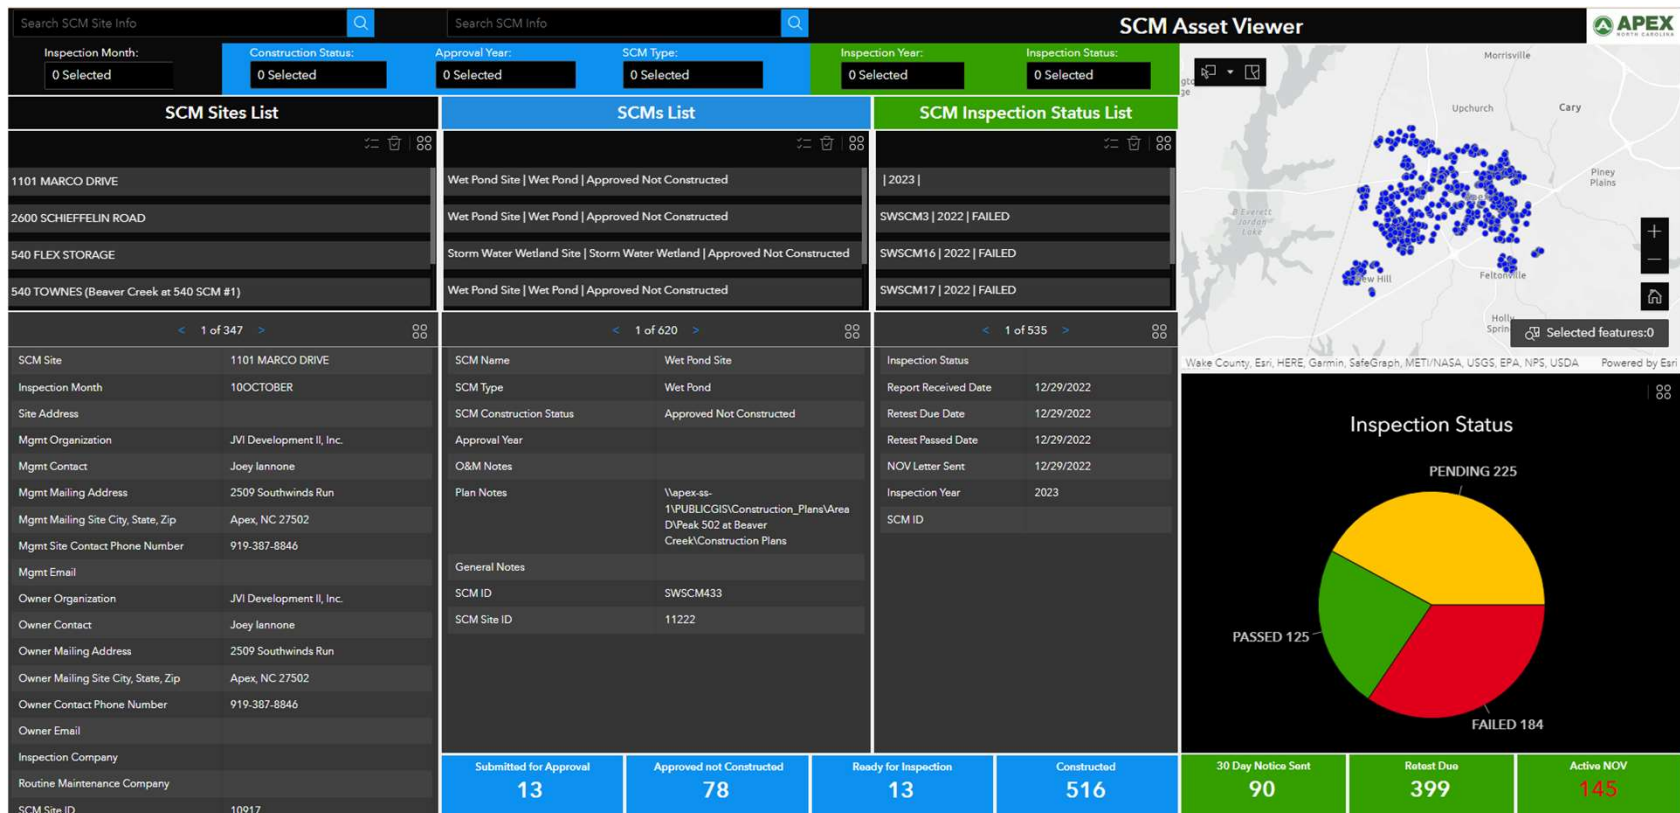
Search SCM Site Info

Search SCM Info

SCM Asset Viewer

APEX NORTH CAROLINA

Inspection Month:
0 Selected

Construction Status:
0 Selected

Approval Year:
0 Selected

SCM Type:
0 Selected

Inspection Year:
0 Selected

Inspection Status:
0 Selected

SCM Sites List

SCMs List

SCM Inspection Status List

1101 MARCO DRIVE
2600 SCHIEFFELIN ROAD
540 FLEX STORAGE
540 TOWNES (Beaver Creek at 540 SCM #1)

< 1 of 347 >

| SCM Site | 1101 MARCO DRIVE |
|---|---|
| Inspection Month | 10OCTOBER |
| Site Address | |
| Mgmt Organization | JVI Development II, Inc. |
| Mgmt Contact | Joey Iannone |
| Mgmt Mailing Address | 2509 Southwinds Run |
| Mgmt Mailing Site City, State, Zip | Apex, NC 27502 |
| Mgmt Site Contact Phone Number | 919-387-8846 |
| Mgmt Email | |
| Owner Organization | JVI Development II, Inc. |
| Owner Contact | Joey Iannone |
| Owner Mailing Address | 2509 Southwinds Run |
| Owner Mailing Site City, State, Zip | Apex, NC 27502 |
| Owner Contact Phone Number | 919-387-8846 |
| Owner Email | |
| Inspection Company | |
| Routine Maintenance Company | |
| SCM Site ID | 10917 |

Wet Pond Site | Wet Pond | Approved Not Constructed
Wet Pond Site | Wet Pond | Approved Not Constructed
Storm Water Wetland Site | Storm Water Wetland | Approved Not Constructed
Wet Pond Site | Wet Pond | Approved Not Constructed

< 1 of 620 >

| SCM Name | Wet Pond Site |
|---|---|
| SCM Type | Wet Pond |
| SCM Construction Status | Approved Not Constructed |
| Approval Year | |
| O&M Notes | |
| Plan Notes | \\apex-ss-1\PUBLICGIS\Construction_Plans\Area D\Peak 502 at Beaver Creek\Construction Plans |
| General Notes | |
| SCM ID | SWSCM433 |
| SCM Site ID | 11222 |

| 2023 |
SWSCM3 | 2022 | FAILED
SWSCM16 | 2022 | FAILED
SWSCM17 | 2022 | FAILED

< 1 of 535 >

| Inspection Status | |
|---|---|
| Report Received Date | 12/29/2022 |
| Retest Due Date | 12/29/2022 |
| Retest Passed Date | 12/29/2022 |
| NOV Letter Sent | 12/29/2022 |
| Inspection Year | 2023 |
| SCM ID | |

Morrisville
Upchurch
Cary
Piney Plains
B Everett Jordan Lake
New Hill
Feltonville
Holly Sprin
Selected features:0
Wake County, Esri, HERE, Garmin, SafeGraph, METI/NASA, USGS, EPA, NPS, USDA Powered by Esri

Inspection Status
PENDING 225
PASSED 125
FAILED 184

Submitted for Approval 13
Approved not Constructed 78
Ready for Inspection 13
Constructed 516
30 Day Notice Sent 90
Retest Due 399
Active NOV 145